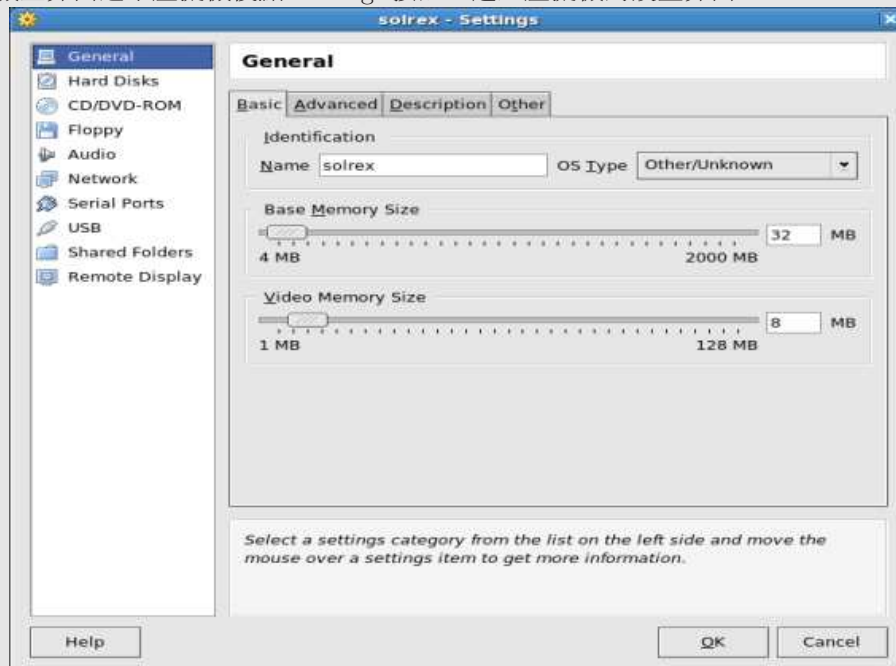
solrex - Settings

General
Hard Disks
CD/DVD-ROM
Floppy
Audio
Network
Serial Ports
USB
Shared Folders
Remote Display

General

Basic | Advanced | Description | Other

Identification

Name solrex

OS Type Other/Unknown

Base Memory Size

32 MB

4 MB 2000 MB

Video Memory Size

8 MB

1 MB 128 MB

Select a settings category from the list on the left side and move the mouse over a settings item to get more information.

Help

OK

Cancel